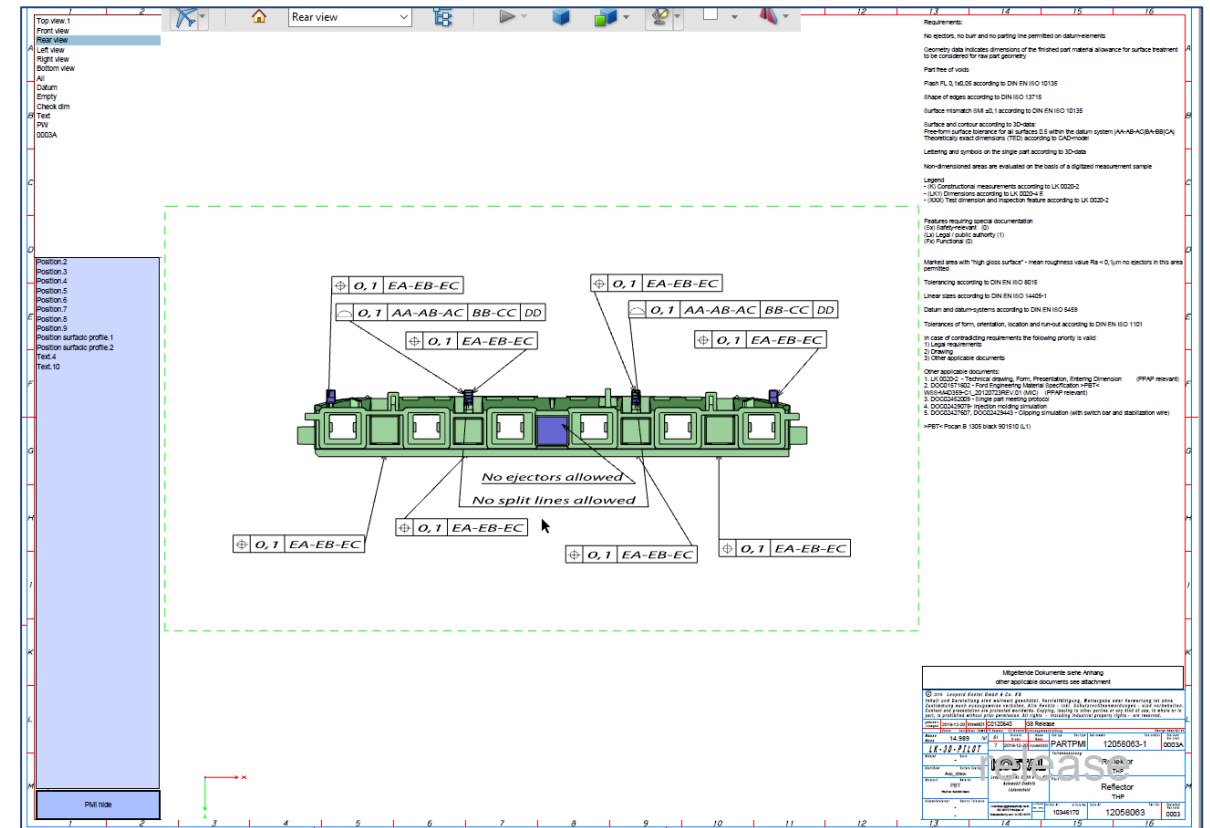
Top view.1
Front view
Rear view
Left view
Right view
Bottom view
All
Datum
Empty
Check dim
Text
PW
0003A

Rear view

Position.2
Position.3
Position.4
Position.5
Position.6
Position.7
Position.8
Position.9
Position surfacic profile.1
Position surfacic profile.2
Text.4
Text.10

PMI hide

Requirements:

No ejectors, no burr and no parting line permitted on datum-elements

Geometry data indicates dimensions of the finished part material allowance for surface treatment to be considered for raw part geometry

Part free of voids

Flash FL 0,1x0,05 according to DIN EN ISO 10135

Shape of edges according to DIN ISO 13715

Surface mismatch SMI ±0,1 according to DIN EN ISO 10135

Surface and contour according to 3D-data:
Free-form surface tolerance for all surfaces 0.5 within the datum system |AA-AB-AC|BA-BB|CA|
Theoretically exact dimensions (TED) according to CAD-model

Lettering and symbols on the single part according to 3D-data

Non-dimensioned areas are evaluated on the basis of a digitized measurement sample

Legend
- (K) Constructional measurements according to LK 0020-2
- (LK1) Dimensions according to LK 0020-4 E
- (X00) Test dimension and inspection feature according to LK 0020-2

Features requiring special documentation
(Sx) Safety-relevant (0)
(Lx) Legal / public authority (1)
(Fx) Functional (0)

Marked area with "high gloss surface" - mean roughness value Ra < 0,1µm no ejectors in this area permitted

Tolerancing according to DIN EN ISO 8015

Linear sizes according to DIN EN ISO 14405-1

Datum and datum-systems according to DIN EN ISO 5459

Tolerances of form, orientation, location and run-out according to DIN EN ISO 1101

In case of contradicting requirements the following priority is valid:
1) Legal requirements
2) Drawing
3) Other applicable documents

Other applicable documents:
1. LK 0020-2 - Technical drawing, Form, Presentation, Entering Dimension (PPAP relevant)
2. DOC01571622 - Ford Engineering Material Specification >PBT<
WSS-M4D369-C1_20120723REV.01 (MIC) (PPAP relevant)
3. DOC02453069 - Single part meeting protocol
4. DOC02429078 - Injection molding simulation
5. DOC02427807, DOC02429443 - Clipping simulation (with switch bar and stabilization wire)

>PBT< Pocan B 1305 black 901510 (L1)

$\oplus$ 0,1 EA-EB-EC
$\frown$ 0,1 AA-AB-AC BB-CC DD
$\oplus$ 0,1 EA-EB-EC
$\oplus$ 0,1 EA-EB-EC
$\frown$ 0,1 AA-AB-AC BB-CC DD
$\oplus$ 0,1 EA-EB-EC

No ejectors allowed
No split lines allowed

$\oplus$ 0,1 EA-EB-EC
$\oplus$ 0,1 EA-EB-EC
$\oplus$ 0,1 EA-EB-EC
$\oplus$ 0,1 EA-EB-EC

Mitgeltende Dokumente siehe Anhang
other applicable documents see attachment

© 2016 Leopold Kostal GmbH & Co. KG

14.989
LK-3D-PILOT
PBT
2016-12-20
D0120640
GS Release
PARTPMI
12058063-1
0003A
release
Reflector
THP
10346170
12058063
0003